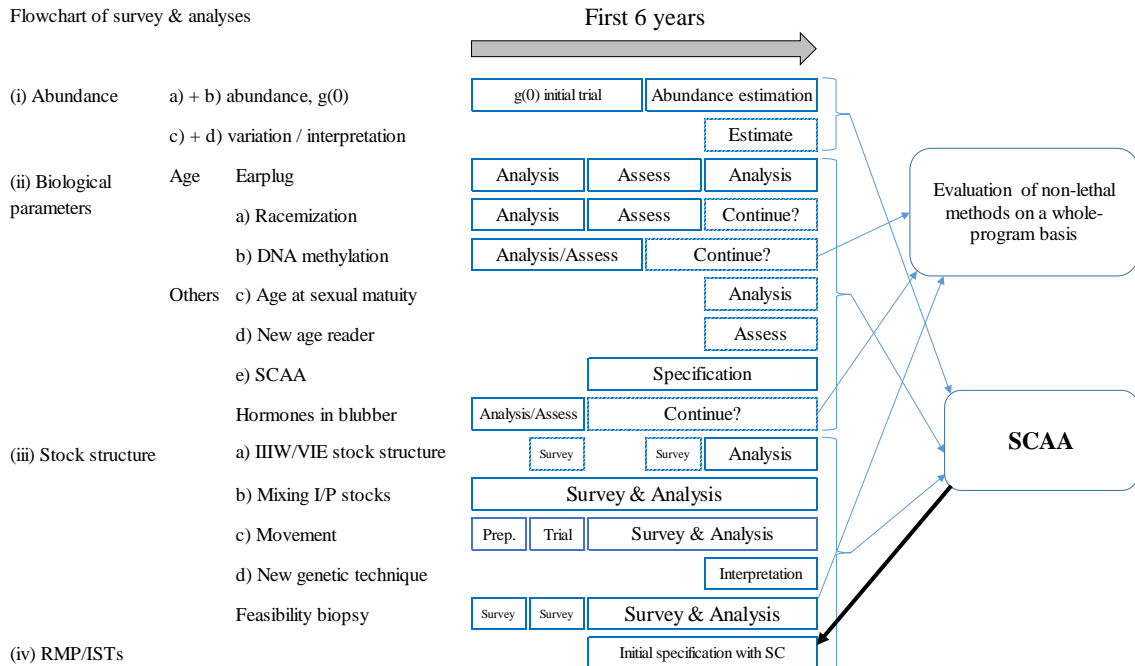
Flowchart of survey & analyses

First 6 years

(i) Abundance
a) + b) abundance, g(0)
g(0) initial trial
Abundance estimation
c) + d) variation / interpretation
Estimate

(ii) Biological parameters
Age
Earplug
Analysis
Assess
Analysis
a) Racemization
Analysis
Assess
Continue?
b) DNA methylation
Analysis/Assess
Continue?
Others
c) Age at sexual matuity
Analysis
d) New age reader
Assess
e) SCAA
Specification
Hormones in blubber
Analysis/Assess
Continue?

(iii) Stock structure
a) IIIW/VIE stock structure
Survey
Survey
Analysis
b) Mixing I/P stocks
Survey & Analysis
c) Movement
Prep.
Trial
Survey & Analysis
d) New genetic technique
Interpretation
Feasibility biopsy
Survey
Survey
Survey & Analysis

(iv) RMP/ISTs
Initial specification with SC

Evaluation of non-lethal methods on a whole-program basis

SCAA